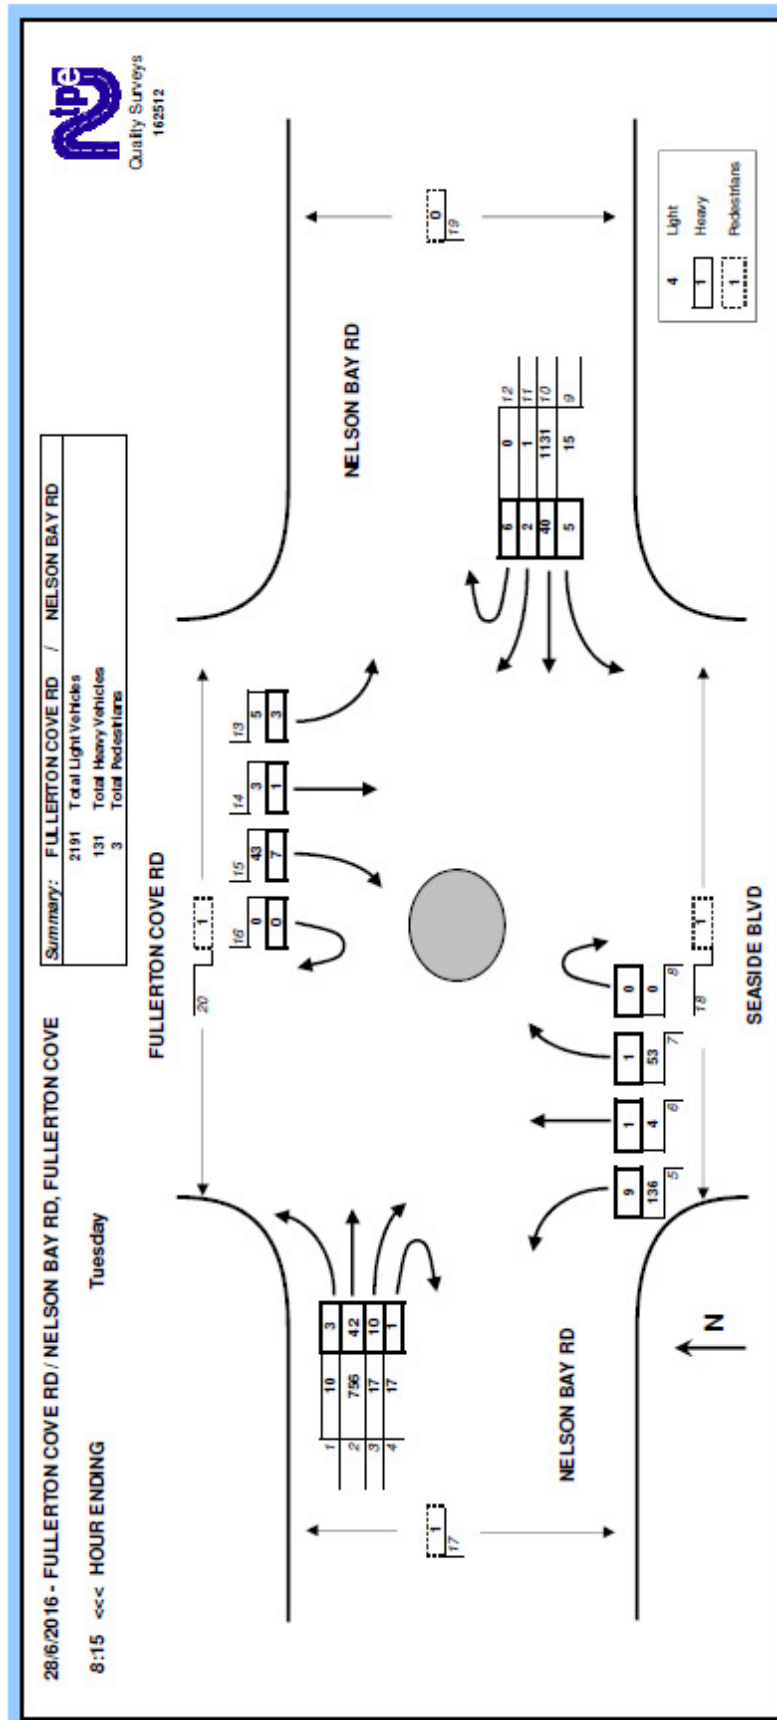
28/6/2016 - FULLERTON COVE RD / NELSON BAY RD, FULLERTON COVE

8:15 <<< HOUR ENDING Tuesday

| Summary: | FULLERTON COVE RD / NELSON BAY RD |
|---|---|
| 2191 | Total Light Vehicles |
| 131 | Total Heavy Vehicles |
| 3 | Total Pedestrians |

Quality Surveys
162512

FULLERTON COVE RD

NELSON BAY RD

NELSON BAY RD

SEASIDE BLVD

N

| 4 | Light |
|---|---|
| 1 | Heavy |
| 1 | Pedestrians |

1 10 3
2 796 42
3 17 10
4 17 1

1
17

5 136 9
6 4 1
7 53 1
8 0 0

1
18

16 0 0
15 43 7
14 3 1
13 5 3

1
20

12 0 6
11 1 2
10 1131 40
9 15 5

0
19